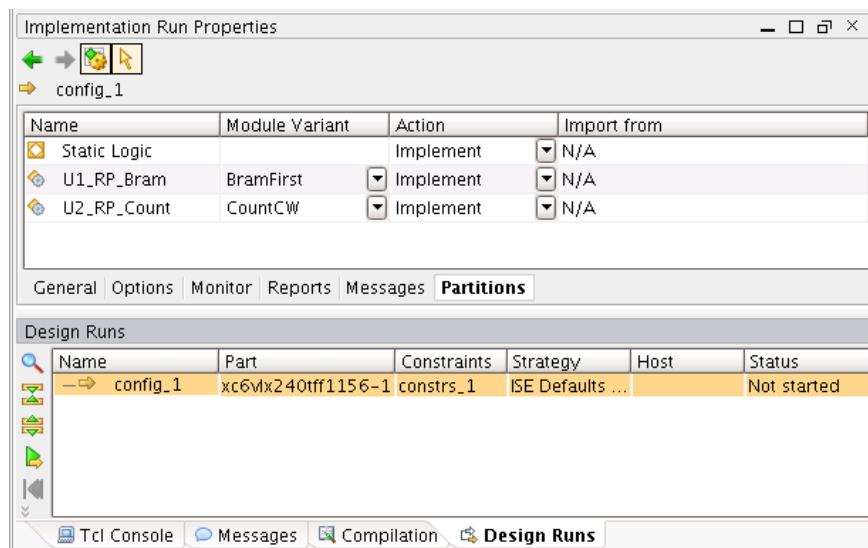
Implementation Run Properties

config_1

| Name | Module Variant | Action | Import from |
|---|---|---|---|
| Static Logic | | Implement | N/A |
| U1_RP_Bram | BramFirst | Implement | N/A |
| U2_RP_Count | CountCW | Implement | N/A |

General | Options | Monitor | Reports | Messages | Partitions

Design Runs

| Name | Part | Constraints | Strategy | Host | Status |
|---|---|---|---|---|---|
| config_1 | xc6vlx240tff1156-1 | constrs_1 | ISE Defaults ... | | Not started |

Tcl Console | Messages | Compilation | Design Runs